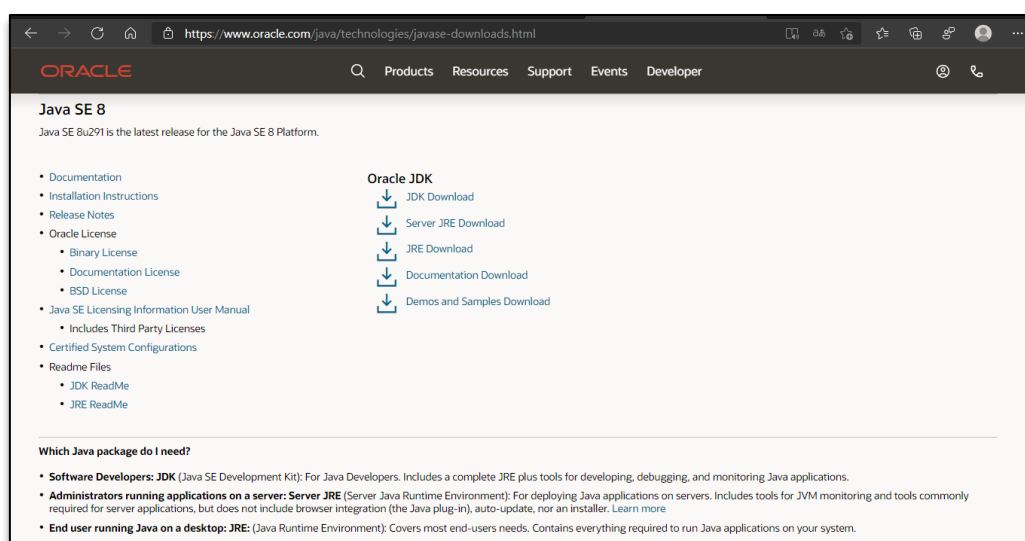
https://www.oracle.com/java/technologies/javase-downloads.html

ORACLE

Products Resources Support Events Developer

Java SE 8

Java SE 8u291 is the latest release for the Java SE 8 Platform.

- Documentation
- Installation Instructions
- Release Notes
- Oracle License
  - Binary License
  - Documentation License
  - BSD License
- Java SE Licensing Information User Manual
  - Includes Third Party Licenses
- Certified System Configurations
- Readme Files
  - JDK ReadMe
  - JRE ReadMe

Oracle JDK

JDK Download

Server JRE Download

JRE Download

Documentation Download

Demos and Samples Download

Which Java package do I need?

- Software Developers: JDK (Java SE Development Kit): For Java Developers. Includes a complete JRE plus tools for developing, debugging, and monitoring Java applications.
- Administrators running applications on a server: Server JRE (Server Java Runtime Environment): For deploying Java applications on servers. Includes tools for JVM monitoring and tools commonly required for server applications, but does not include browser integration (the Java plug-in), auto-update, nor an installer. Learn more
- End user running Java on a desktop: JRE: (Java Runtime Environment): Covers most end-users needs. Contains everything required to run Java applications on your system.